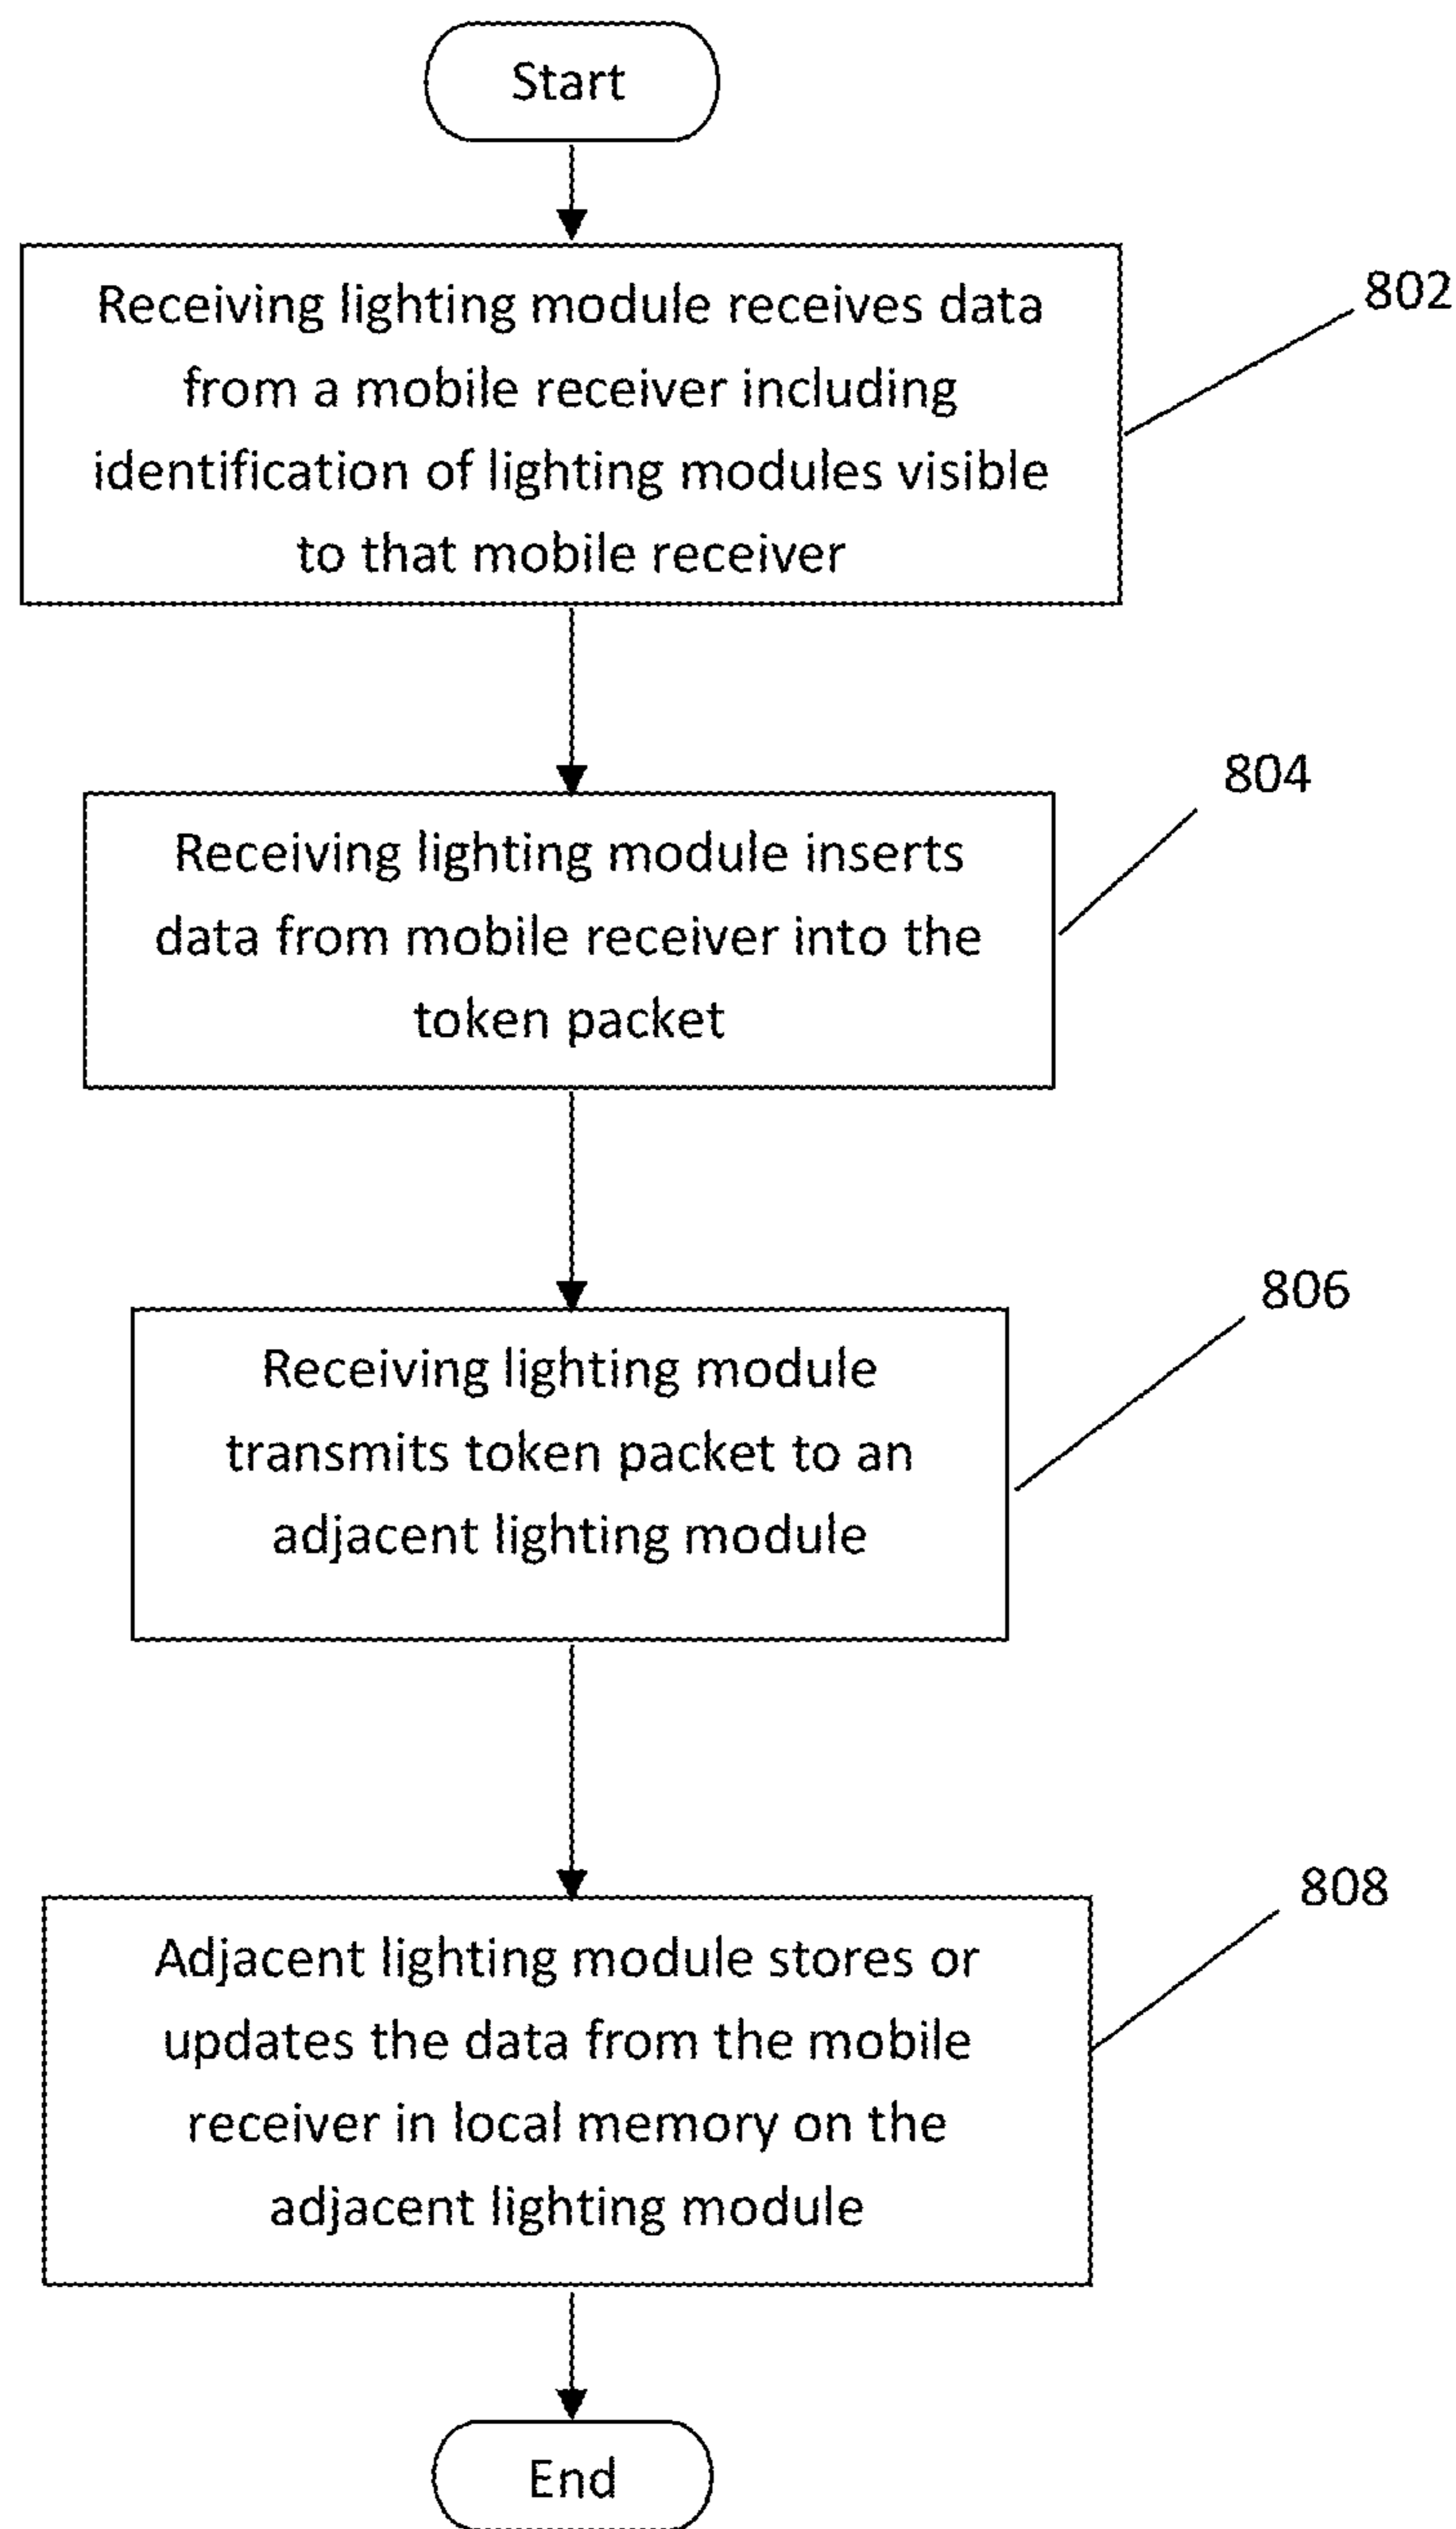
Start

Receiving lighting module receives data from a mobile receiver including identification of lighting modules visible to that mobile receiver

802

804

Receiving lighting module inserts data from mobile receiver into the token packet

806

Receiving lighting module transmits token packet to an adjacent lighting module

808

Adjacent lighting module stores or updates the data from the mobile receiver in local memory on the adjacent lighting module

End